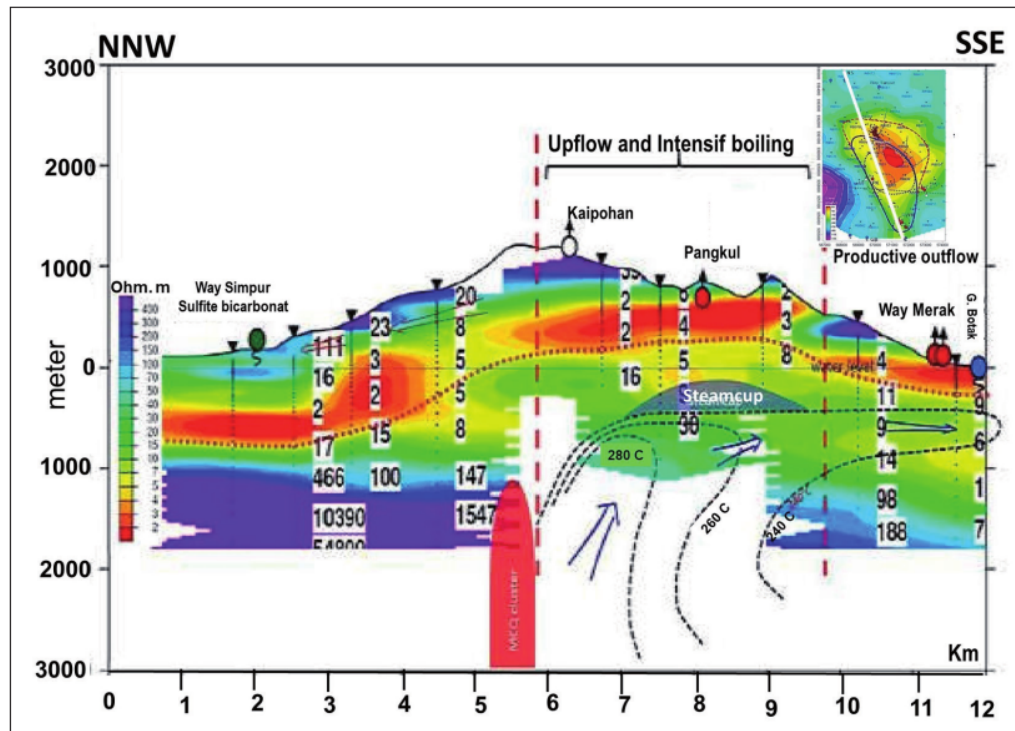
NNW

SSE

3000

2000

1000

0

1000

2000

3000

meter

Upflow and Intensif boiling

Kaipohan

Pangkul

Productive outflow

Ohm. m
450
300
250
200
150
100
70
50
30
20
15
10
7
5
4
3
2

Way Simpur
Sulfite bicarbonat

Way Merak

G. Botak

111
16
2
17
466
10390
54800

23
3
2
15
100

20
8
5
5
8
147
1547

39
2
2
16

8
4
5
30

2
3
8

Water level

4
11
9
14
98
188

8
6
1
7

Steamcup

280 C

260 C

240 C

MKQ cluster

Km

0 1 2 3 4 5 6 7 8 9 10 11 12